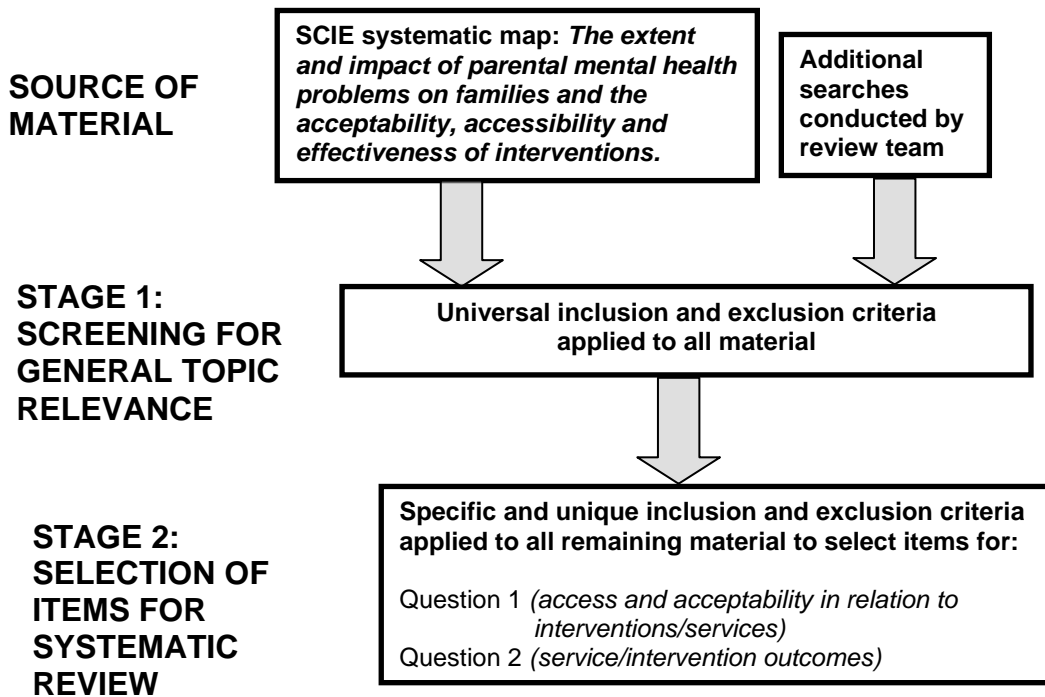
SOURCE OF MATERIAL

SCIE systematic map: *The extent and impact of parental mental health problems on families and the acceptability, accessibility and effectiveness of interventions.*

Additional searches conducted by review team

STAGE 1: SCREENING FOR GENERAL TOPIC RELEVANCE

Universal inclusion and exclusion criteria applied to all material

STAGE 2: SELECTION OF ITEMS FOR SYSTEMATIC REVIEW

Specific and unique inclusion and exclusion criteria applied to all remaining material to select items for:

Question 1 *(access and acceptability in relation to interventions/services)*
Question 2 *(service/intervention outcomes)*